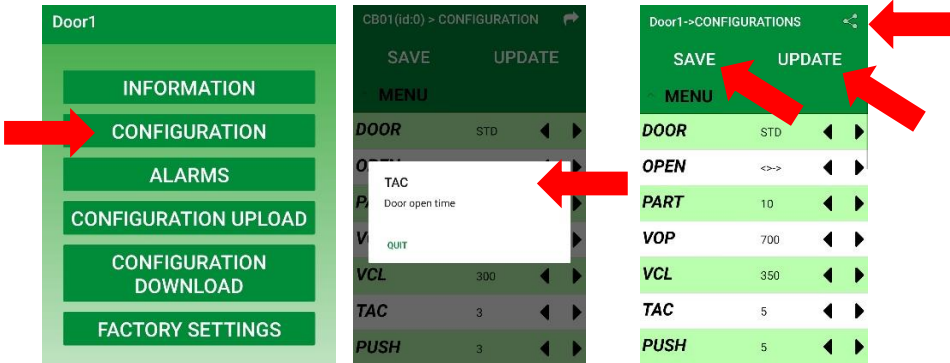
Door1

INFORMATION

CONFIGURATION

ALARMS

CONFIGURATION UPLOAD

CONFIGURATION DOWNLOAD

FACTORY SETTINGS

CB01(id:0) > CONFIGURATION

SAVE UPDATE

MENU

| | | | |
|---|---|---|---|
| DOOR | STD | ◀ | ▶ |
| OPEN | | ◀ | ▶ |
| PA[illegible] | | | |
| V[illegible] | | | ▶ |
| VCL | 300 | ◀ | ▶ |
| TAC | 3 | ◀ | ▶ |
| PUSH | 3 | ◀ | ▶ |

TAC

Door open time

QUIT

Door1->CONFIGURATIONS

SAVE UPDATE

MENU

| | | | |
|---|---|---|---|
| DOOR | STD | ◀ | ▶ |
| OPEN | <>-> | ◀ | ▶ |
| PART | 10 | ◀ | ▶ |
| VOP | 700 | ◀ | ▶ |
| VCL | 350 | ◀ | ▶ |
| TAC | 5 | ◀ | ▶ |
| PUSH | 5 | ◀ | ▶ |